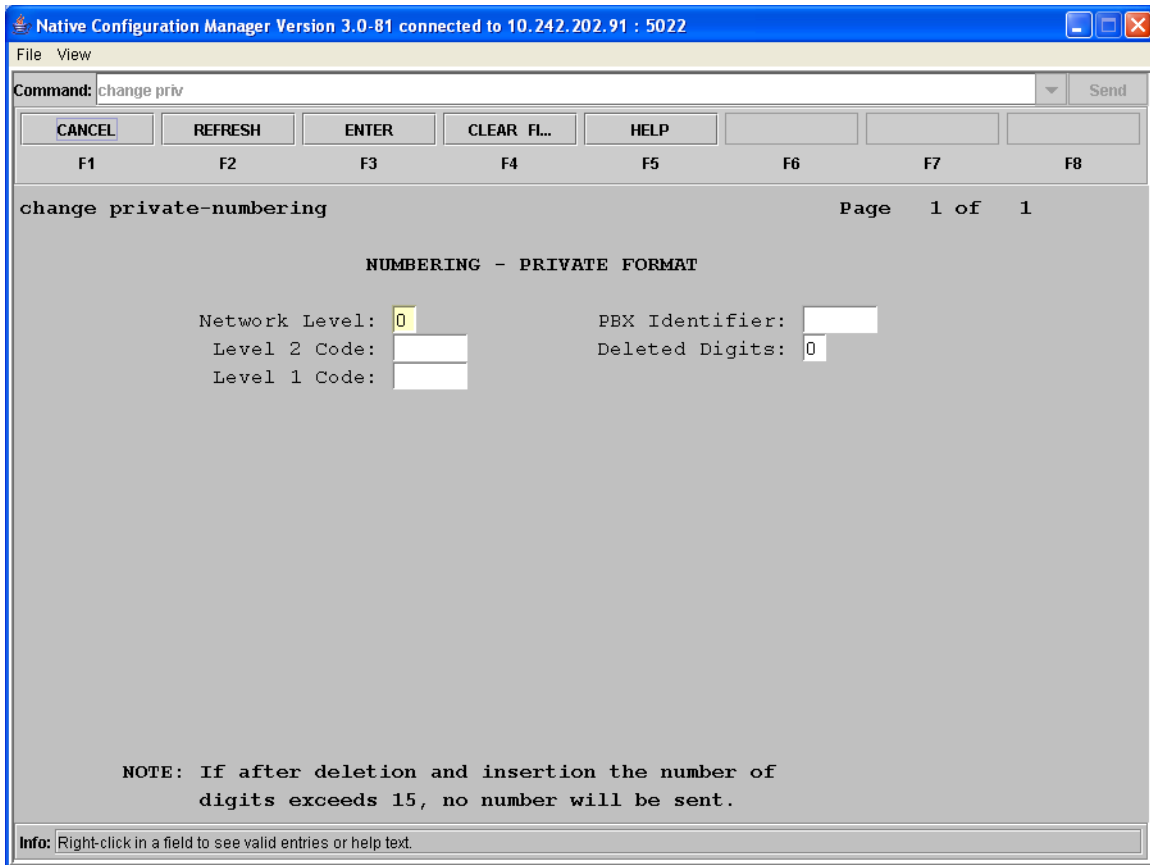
Native Configuration Manager Version 3.0-81 connected to 10.242.202.91 : 5022

File View

Command: change priv

Send

CANCEL REFRESH ENTER CLEAR FI... HELP

F1 F2 F3 F4 F5 F6 F7 F8

change private-numbering Page 1 of 1

NUMBERING - PRIVATE FORMAT

Network Level: 0 PBX Identifier:
Level 2 Code: Deleted Digits: 0
Level 1 Code:

NOTE: If after deletion and insertion the number of digits exceeds 15, no number will be sent.

Info: Right-click in a field to see valid entries or help text.